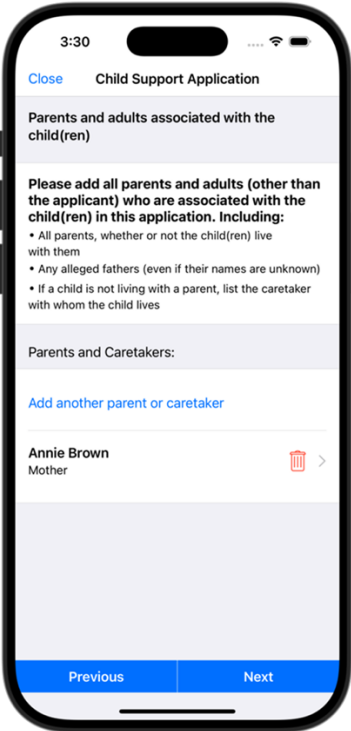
3:30

Close Child Support Application

Parents and adults associated with the child(ren)

Please add all parents and adults (other than the applicant) who are associated with the child(ren) in this application. Including:

• All parents, whether or not the child(ren) live with them

• Any alleged fathers (even if their names are unknown)

• If a child is not living with a parent, list the caretaker with whom the child lives

Parents and Caretakers:

Add another parent or caretaker

Annie Brown
Mother

Previous Next